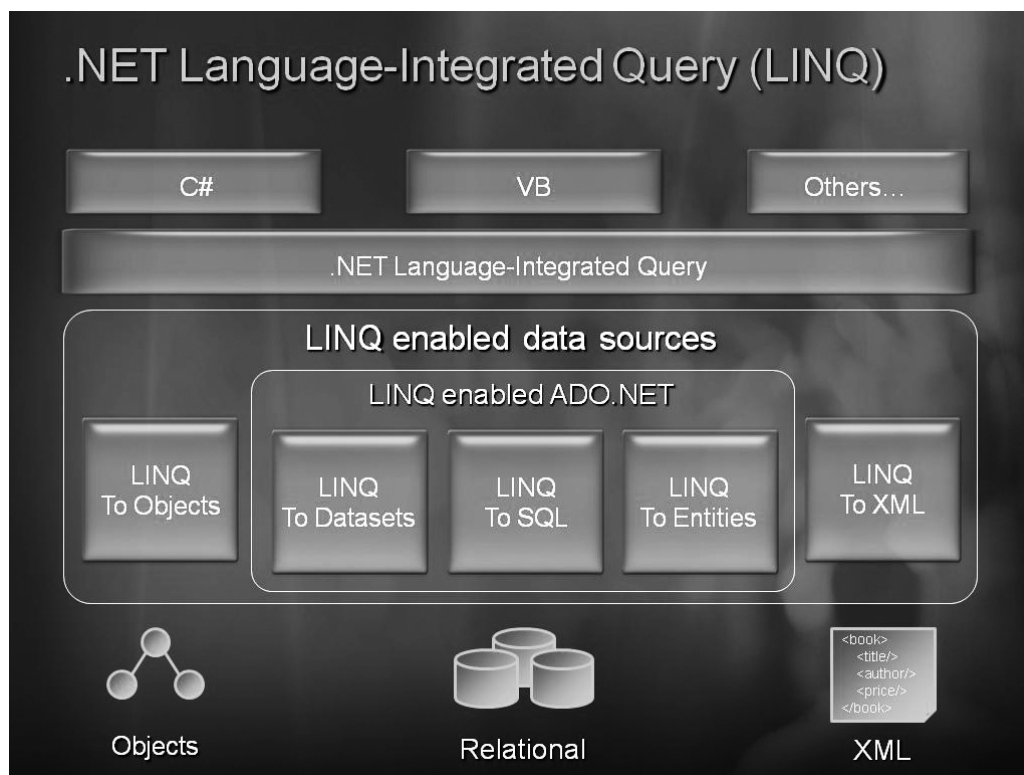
.NET Language-Integrated Query (LINQ)

C#

VB

Others…

.NET Language-Integrated Query

LINQ enabled data sources

LINQ enabled ADO.NET

LINQ To Objects

LINQ To Datasets

LINQ To SQL

LINQ To Entities

LINQ To XML

<book>
<title/>
<author/>
<price/>
</book>

Objects

Relational

XML